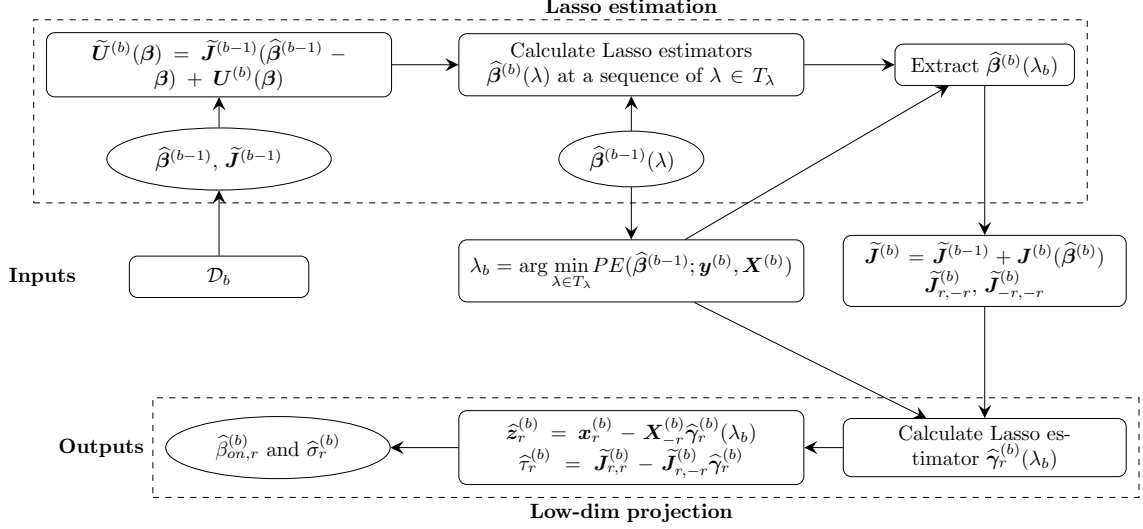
Lasso estimation

$\widetilde{\boldsymbol{U}}^{(b)}(\boldsymbol{\beta}) = \widetilde{\boldsymbol{J}}^{(b-1)}(\widehat{\boldsymbol{\beta}}^{(b-1)} - \boldsymbol{\beta}) + \boldsymbol{U}^{(b)}(\boldsymbol{\beta})$

Calculate Lasso estimators $\widehat{\boldsymbol{\beta}}^{(b)}(\lambda)$ at a sequence of $\lambda \in T_\lambda$

Extract $\widehat{\boldsymbol{\beta}}^{(b)}(\lambda_b)$

$\widehat{\boldsymbol{\beta}}^{(b-1)}, \widetilde{\boldsymbol{J}}^{(b-1)}$

$\widehat{\boldsymbol{\beta}}^{(b-1)}(\lambda)$

Inputs

$\mathcal{D}_b$

$\lambda_b = \arg\min_{\lambda \in T_\lambda} PE(\widehat{\boldsymbol{\beta}}^{(b-1)}; \boldsymbol{y}^{(b)}, \boldsymbol{X}^{(b)})$

$\widetilde{\boldsymbol{J}}^{(b)} = \widetilde{\boldsymbol{J}}^{(b-1)} + \boldsymbol{J}^{(b)}(\widehat{\boldsymbol{\beta}}^{(b)})$
$\widetilde{\boldsymbol{J}}^{(b)}_{r,-r}, \widetilde{\boldsymbol{J}}^{(b)}_{-r,-r}$

Outputs

$\widehat{\beta}^{(b)}_{on,r}$ and $\widehat{\sigma}^{(b)}_r$

$\widehat{\boldsymbol{z}}^{(b)}_r = \boldsymbol{x}^{(b)}_r - \boldsymbol{X}^{(b)}_{-r}\widehat{\boldsymbol{\gamma}}^{(b)}_r(\lambda_b)$
$\widehat{\tau}^{(b)}_r = \widetilde{\boldsymbol{J}}^{(b)}_{r,r} - \widetilde{\boldsymbol{J}}^{(b)}_{r,-r}\widehat{\boldsymbol{\gamma}}^{(b)}_r$

Calculate Lasso estimator $\widehat{\boldsymbol{\gamma}}^{(b)}_r(\lambda_b)$

Low-dim projection